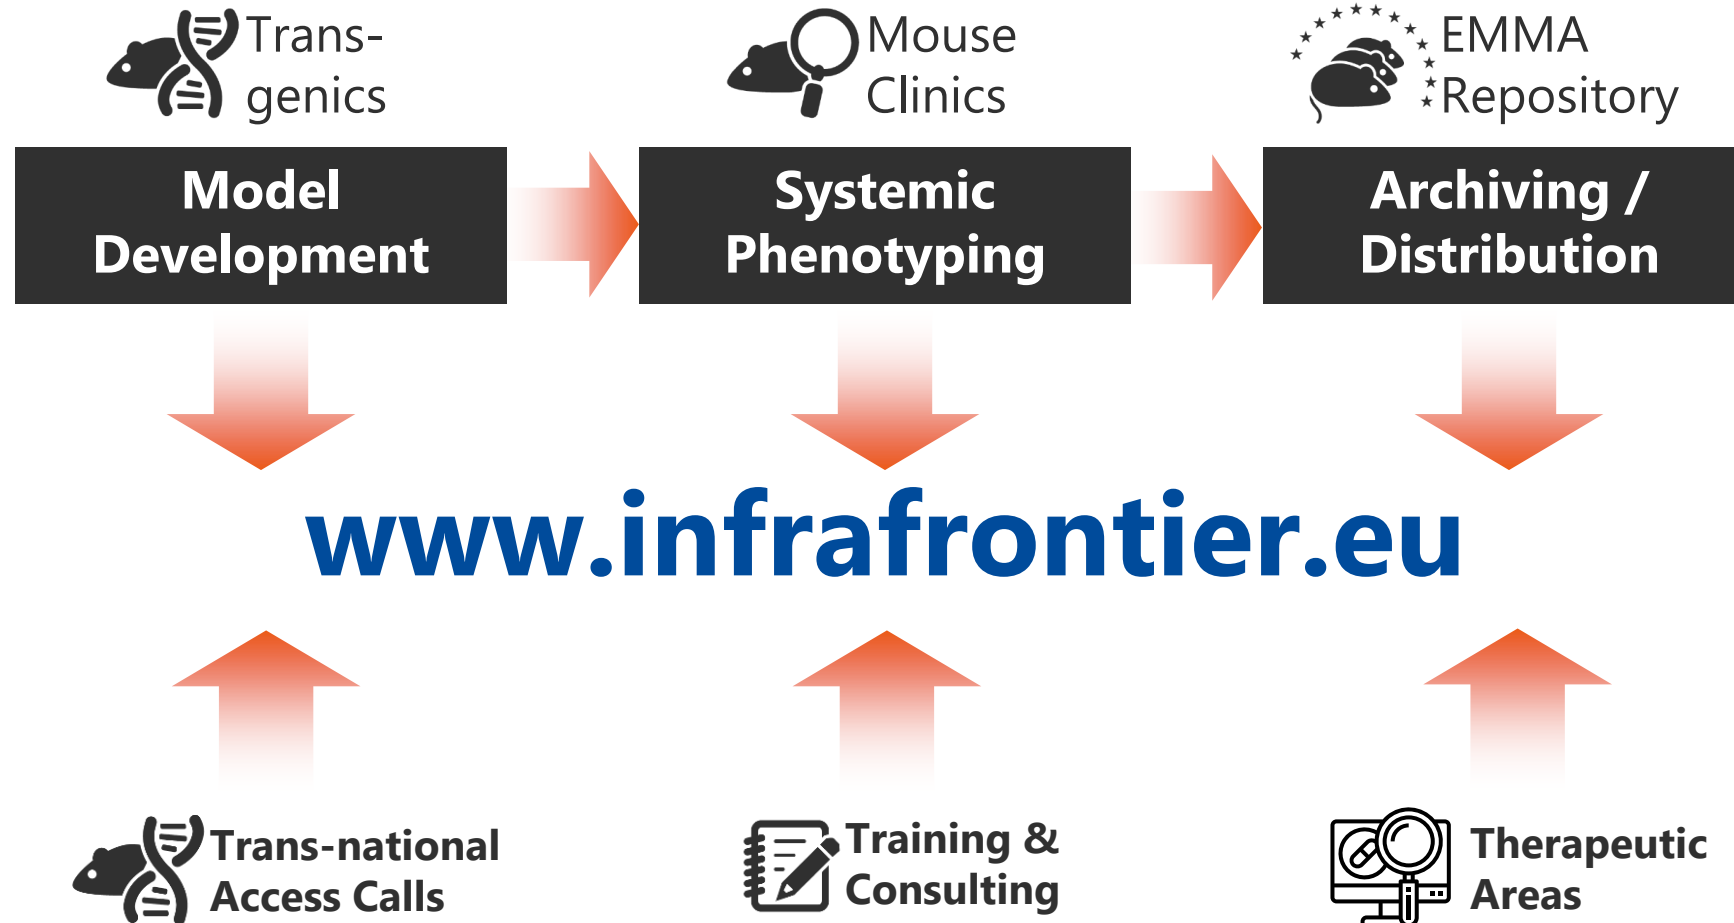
Trans-genics

Mouse Clinics

EMMA Repository

Model Development

Systemic Phenotyping

Archiving / Distribution

www.infrafrontier.eu

Trans-national Access Calls

Training & Consulting

Therapeutic Areas